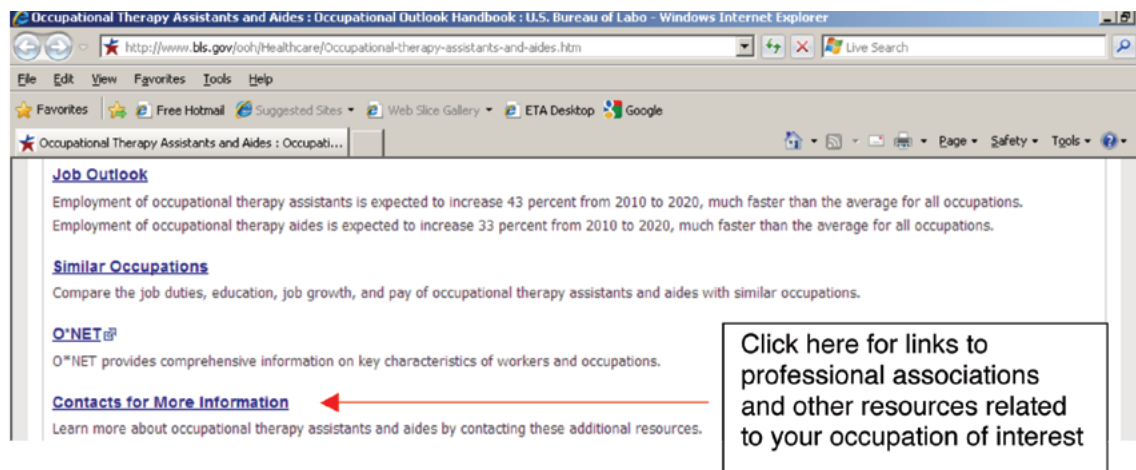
Occupational Therapy Assistants and Aides : Occupational Outlook Handbook : U.S. Bureau of Labo - Windows Internet Explorer

http://www.bls.gov/ooh/Healthcare/Occupational-therapy-assistants-and-aides.htm

Live Search

File Edit View Favorites Tools Help

Favorites Free Hotmail Suggested Sites Web Slice Gallery ETA Desktop Google

Occupational Therapy Assistants and Aides : Occupati...

Page Safety Tools

Job Outlook

Employment of occupational therapy assistants is expected to increase 43 percent from 2010 to 2020, much faster than the average for all occupations.
Employment of occupational therapy aides is expected to increase 33 percent from 2010 to 2020, much faster than the average for all occupations.

Similar Occupations

Compare the job duties, education, job growth, and pay of occupational therapy assistants and aides with similar occupations.

O*NET

O*NET provides comprehensive information on key characteristics of workers and occupations.

Contacts for More Information

Learn more about occupational therapy assistants and aides by contacting these additional resources.

Click here for links to professional associations and other resources related to your occupation of interest